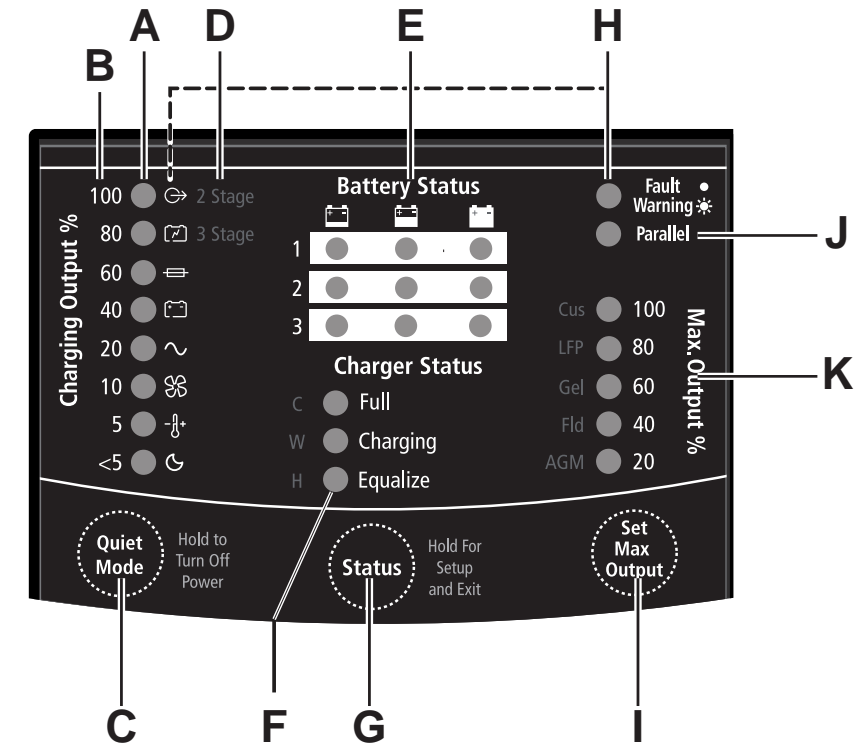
B A D E H

Charging Output %

100 2 Stage
80 3 Stage
60
40
20
10
5
<5

Battery Status

1
2
3

Charger Status

C Full
W Charging
H Equalize

Fault Warning
Parallel J

Cus 100
LFP 80
Gel 60
Fld 40
AGM 20

Max.Output %

K

Quiet Mode

Hold to Turn Off Power

Status

Hold For Setup and Exit

Set Max Output

C F G I